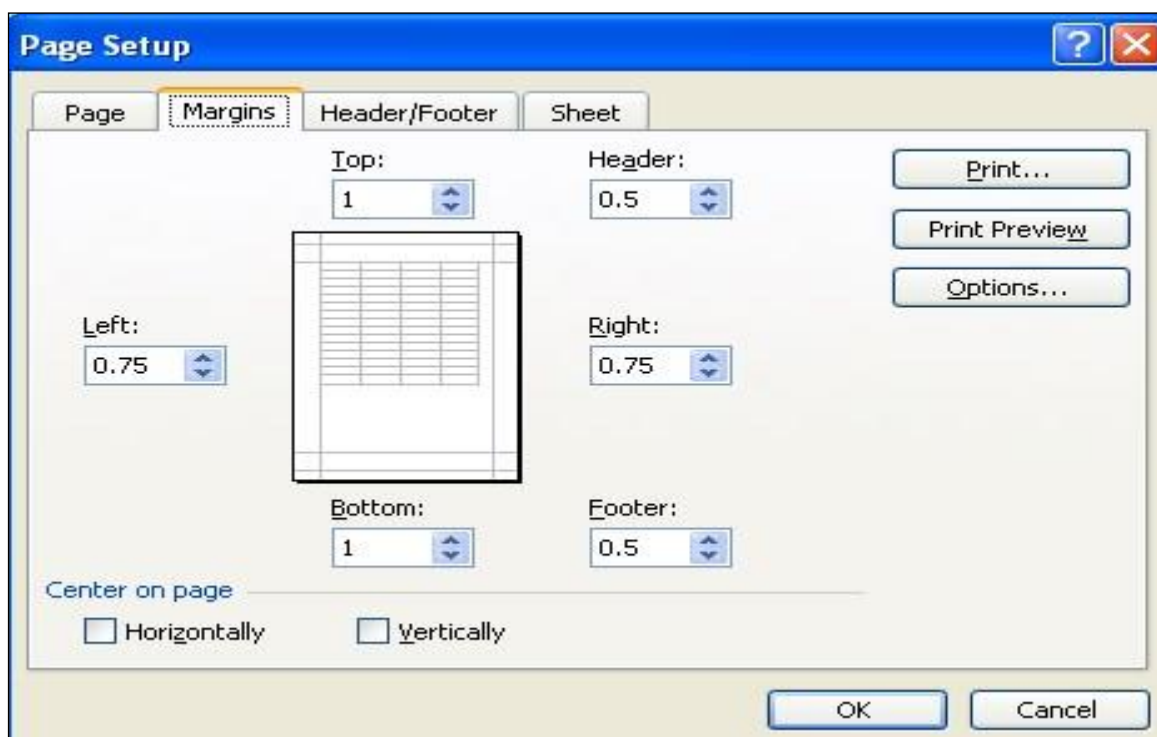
Page Setup

Page
Margins
Header/Footer
Sheet

Top:
1

Header:
0.5

Print...
Print Preview
Options...

Left:
0.75

Right:
0.75

Bottom:
1

Footer:
0.5

Center on page
Horizontally
Vertically

OK
Cancel